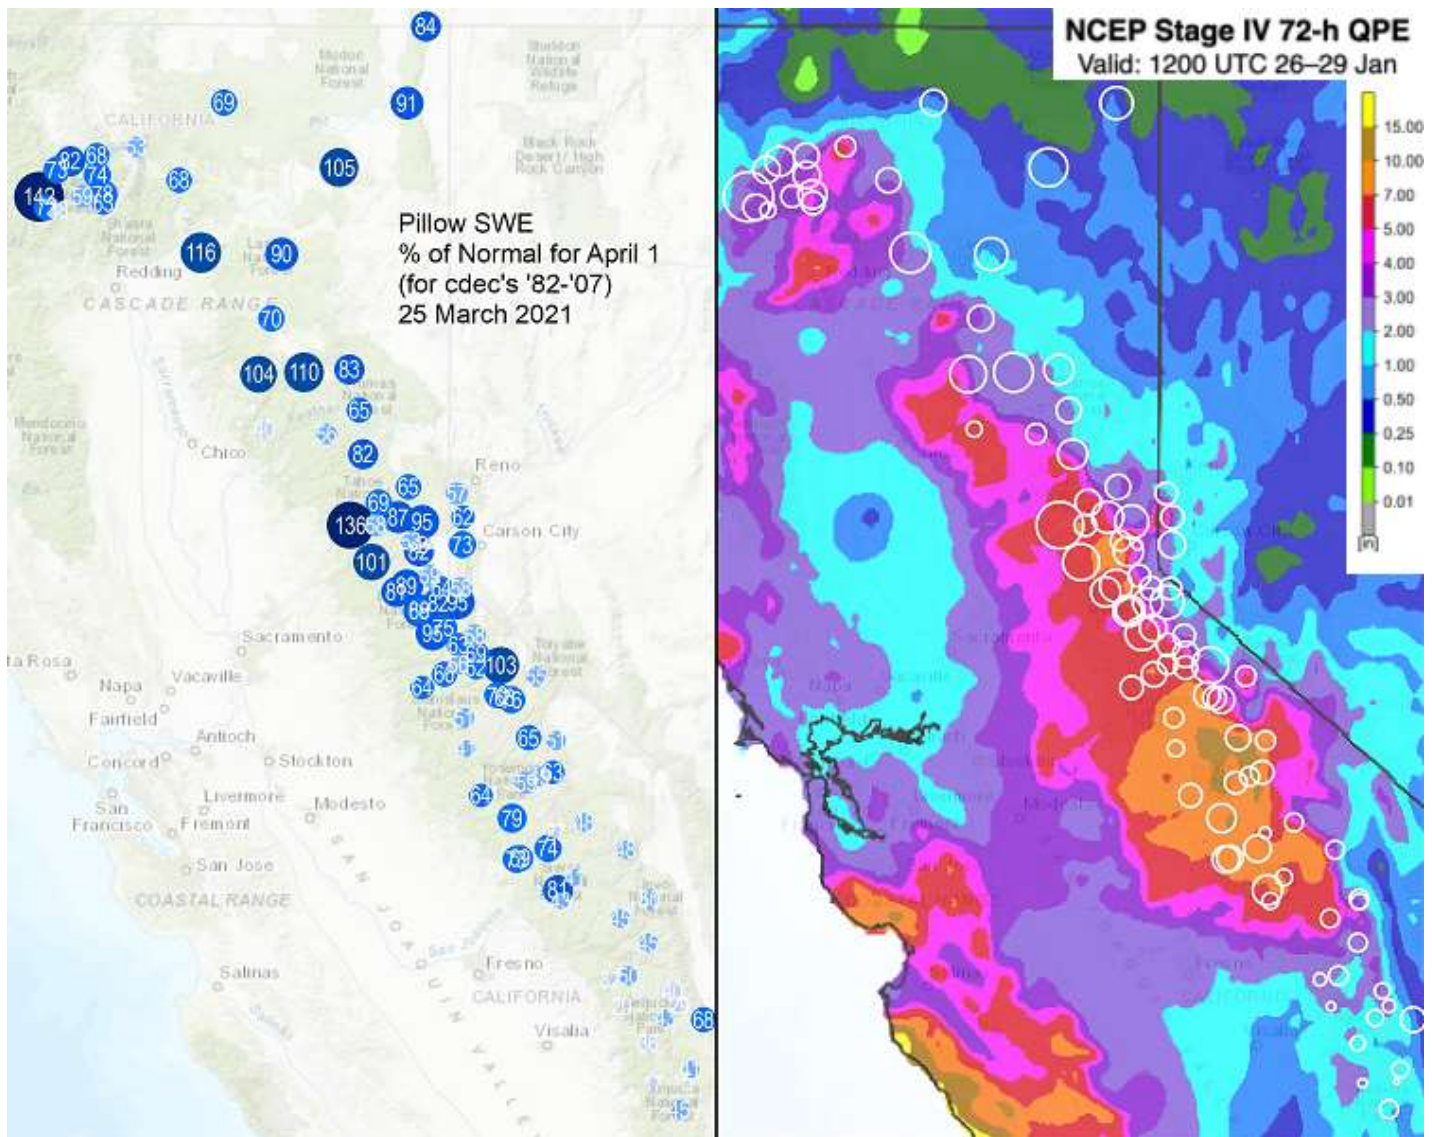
Pillow SWE
% of Normal for April 1
(for cdec's '82-'07)
25 March 2021

84
69
91
105
82 68
73 74
142 59 78
68
116 90
70
104 110 83
65
82
65
69 87 95
136 62
101 73
89
95
103
64 60
65
64
79
74
69
81
68

CALIFORNIA
Redding
CASCADE RANGE
Chico
Reno
Carson City
Sacramento
Santa Rosa
Napa
Vacaville
Fairfield
Antioch
Concord
Stockton
Livermore
Modesto
San Francisco
Fremont
San Jose
COASTAL RANGE
Salinas
Fresno
CALIFORNIA
Visalia

NCEP Stage IV 72-h QPE
Valid: 1200 UTC 26–29 Jan

15.00
10.00
7.00
5.00
4.00
3.00
2.00
1.00
0.50
0.25
0.10
0.01
[in]